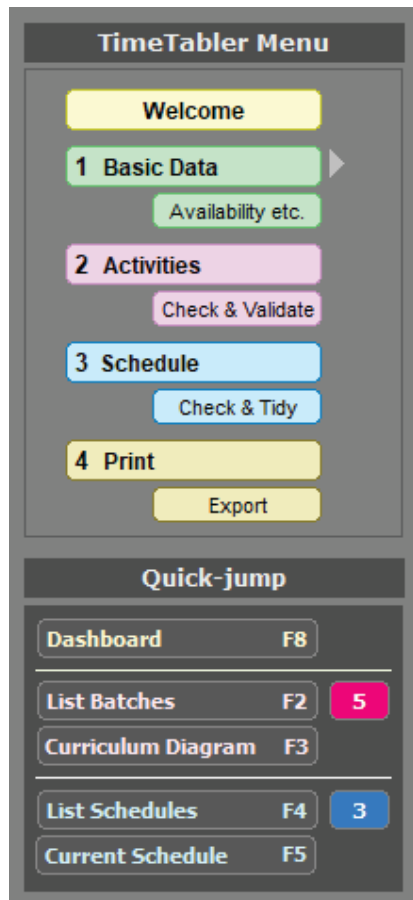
TimeTabler Menu

Welcome

1 Basic Data

Availability etc.

2 Activities

Check & Validate

3 Schedule

Check & Tidy

4 Print

Export

Quick-jump

Dashboard F8

List Batches F2 5

Curriculum Diagram F3

List Schedules F4 3

Current Schedule F5